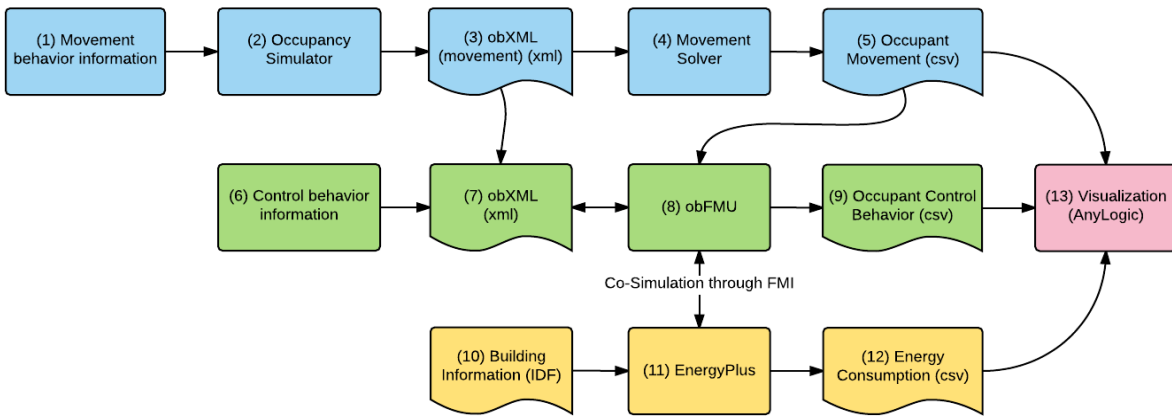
(1) Movement behavior information

(2) Occupancy Simulator

(3) obXML (movement) (xml)

(4) Movement Solver

(5) Occupant Movement (csv)

(6) Control behavior information

(7) obXML (xml)

(8) obFMU

(9) Occupant Control Behavior (csv)

(13) Visualization (AnyLogic)

Co-Simulation through FMI

(10) Building Information (IDF)

(11) EnergyPlus

(12) Energy Consumption (csv)